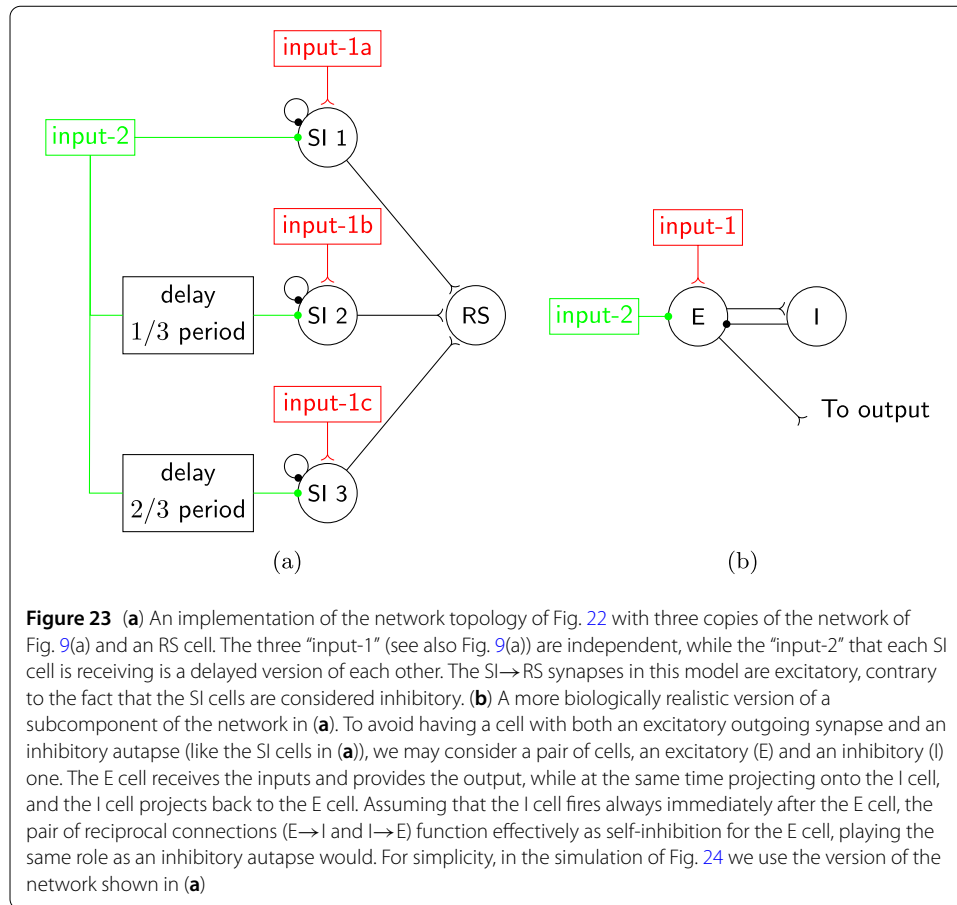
input-1a

input-2

SI 1

input-1b

delay $1/3$ period

SI 2

RS

input-1c

delay $2/3$ period

SI 3

(a)

input-1

input-2

E

I

To output

(b)

**Figure 23** (**a**) An implementation of the network topology of Fig. 22 with three copies of the network of Fig. 9(a) and an RS cell. The three "input-1" (see also Fig. 9(a)) are independent, while the "input-2" that each SI cell is receiving is a delayed version of each other. The SI→RS synapses in this model are excitatory, contrary to the fact that the SI cells are considered inhibitory. (**b**) A more biologically realistic version of a subcomponent of the network in (**a**). To avoid having a cell with both an excitatory outgoing synapse and an inhibitory autapse (like the SI cells in (**a**)), we may consider a pair of cells, an excitatory (E) and an inhibitory (I) one. The E cell receives the inputs and provides the output, while at the same time projecting onto the I cell, and the I cell projects back to the E cell. Assuming that the I cell fires always immediately after the E cell, the pair of reciprocal connections (E→I and I→E) function effectively as self-inhibition for the E cell, playing the same role as an inhibitory autapse would. For simplicity, in the simulation of Fig. 24 we use the version of the network shown in (**a**)